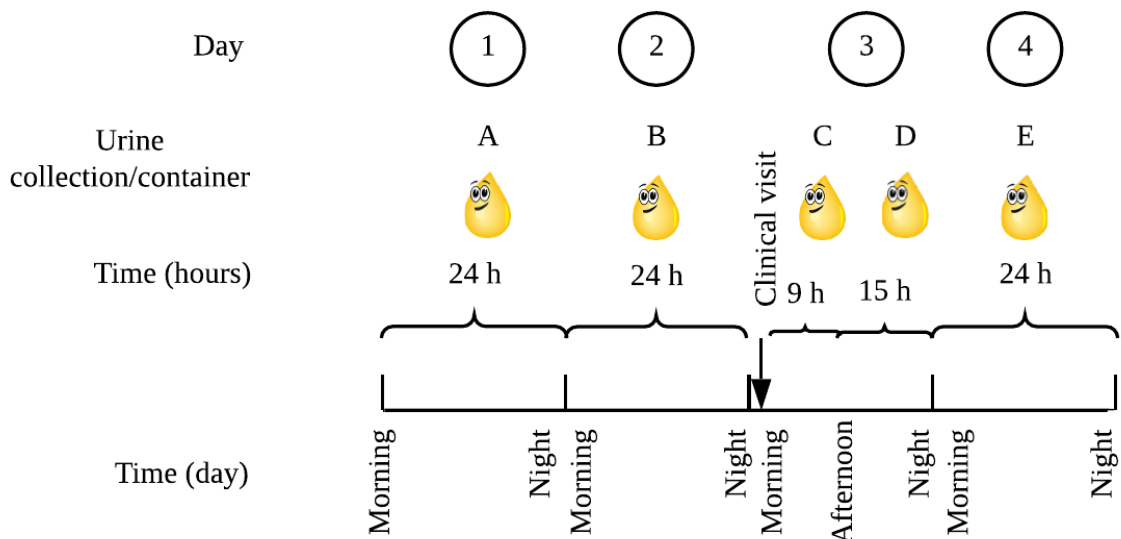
Day

1

2

3

4

Urine collection/container

A

B

C

D

E

Clinical visit

Time (hours)

24 h

24 h

9 h

15 h

24 h

Time (day)

Morning

Night

Morning

Night

Morning

Afternoon

Night

Morning

Night